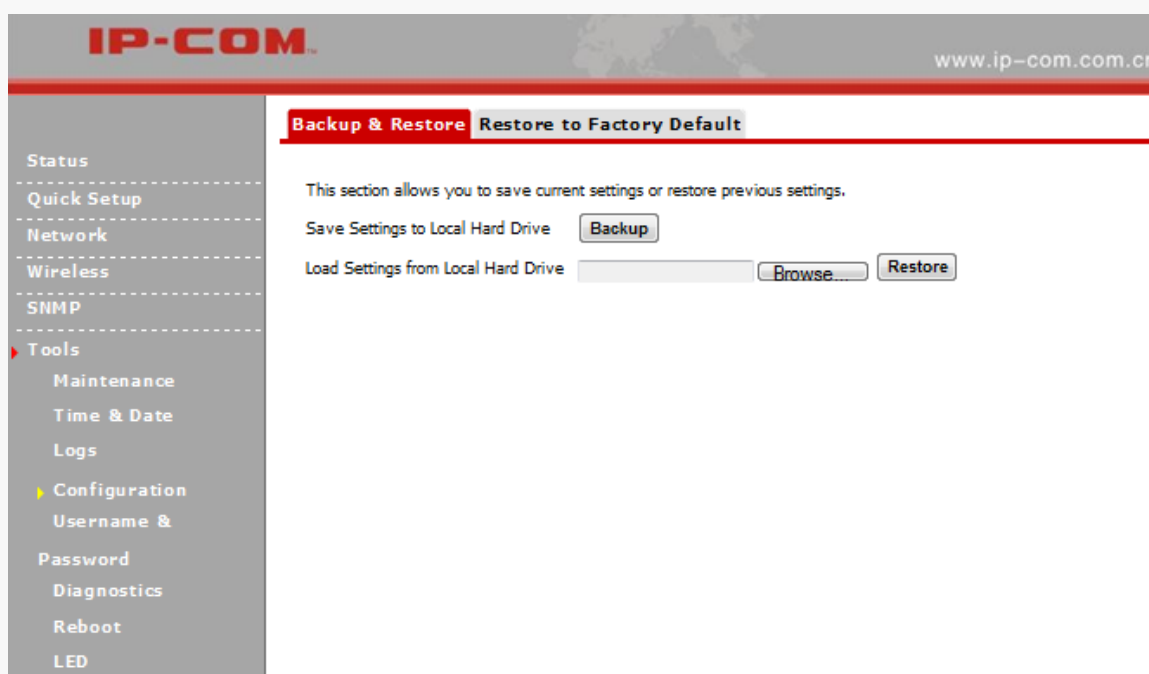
IP-COM

www.ip–com.com.cr

Status
Quick Setup
Network
Wireless
SNMP
Tools
Maintenance
Time & Date
Logs
Configuration
Username & Password
Diagnostics
Reboot
LED

Backup & Restore
Restore to Factory Default

This section allows you to save current settings or restore previous settings.

Save Settings to Local Hard Drive
Backup

Load Settings from Local Hard Drive
Browse...
Restore